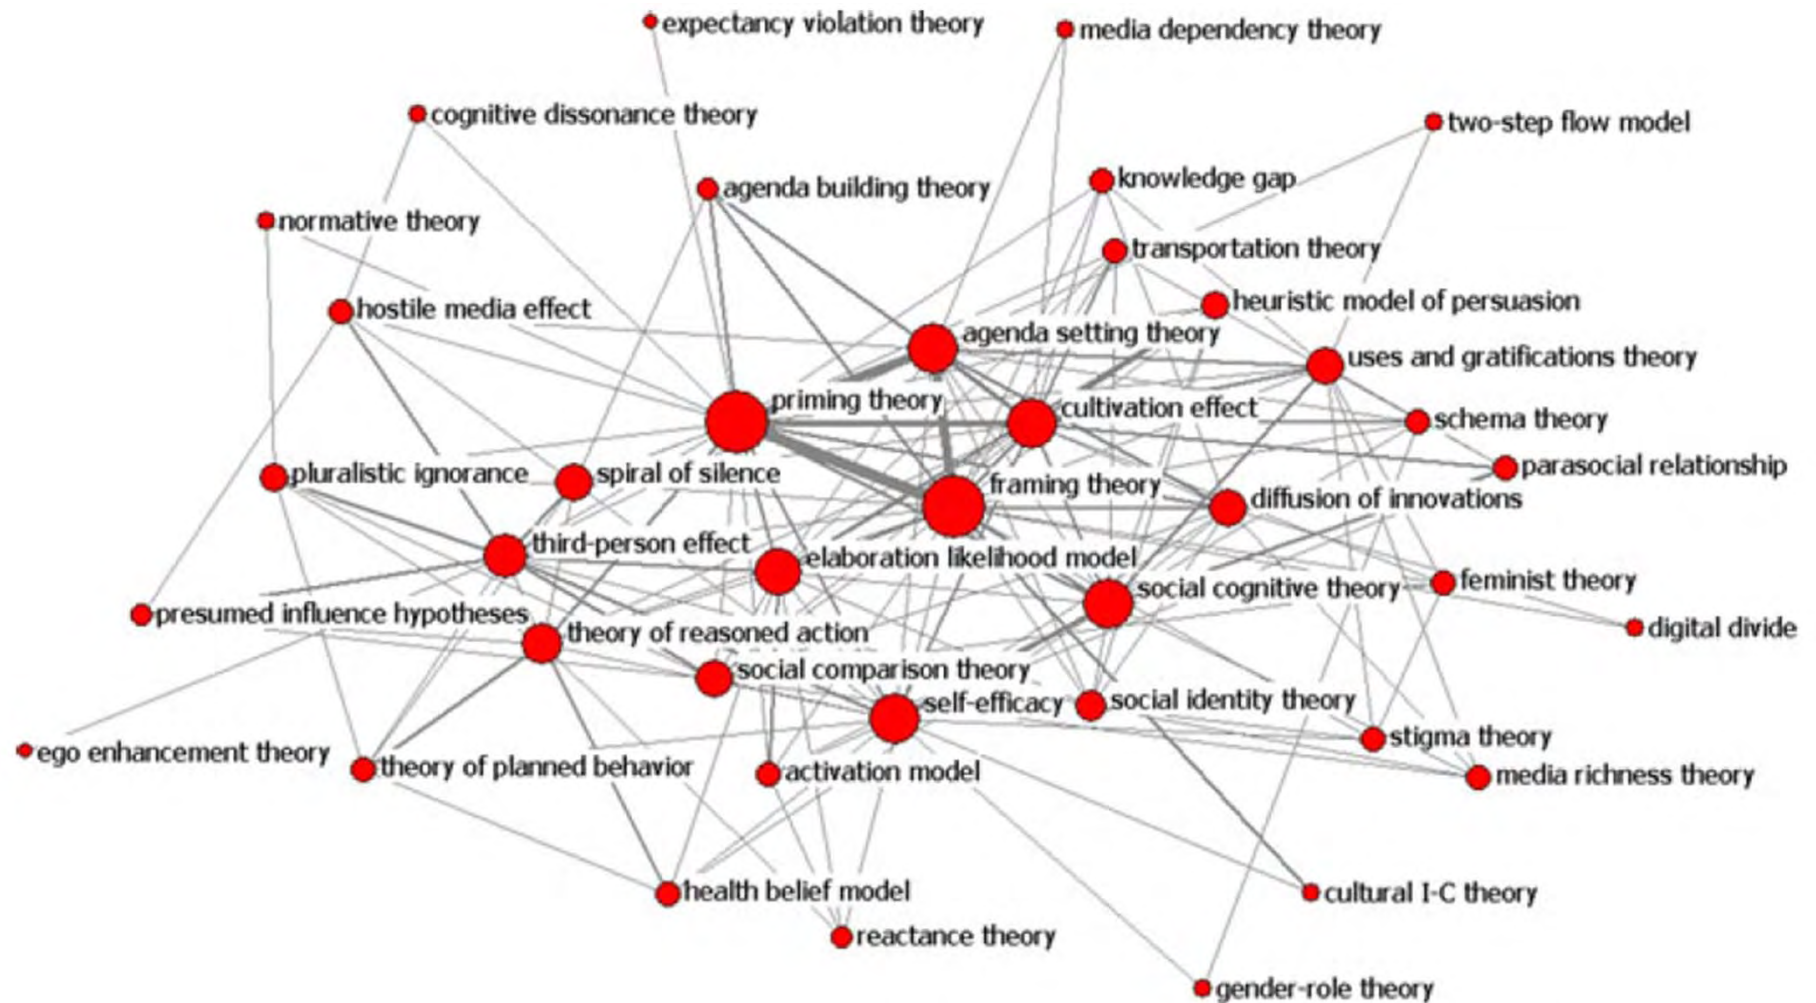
expectancy violation theory
media dependency theory
cognitive dissonance theory
two-step flow model
agenda building theory
knowledge gap
normative theory
transportation theory
hostile media effect
heuristic model of persuasion
agenda setting theory
uses and gratifications theory
priming theory
cultivation effect
schema theory
parasocial relationship
pluralistic ignorance
spiral of silence
framing theory
diffusion of innovations
third-person effect
elaboration likelihood model
feminist theory
social cognitive theory
presumed influence hypotheses
digital divide
theory of reasoned action
social comparison theory
self-efficacy
social identity theory
stigma theory
ego enhancement theory
theory of planned behavior
activation model
media richness theory
health belief model
cultural I-C theory
reactance theory
gender-role theory